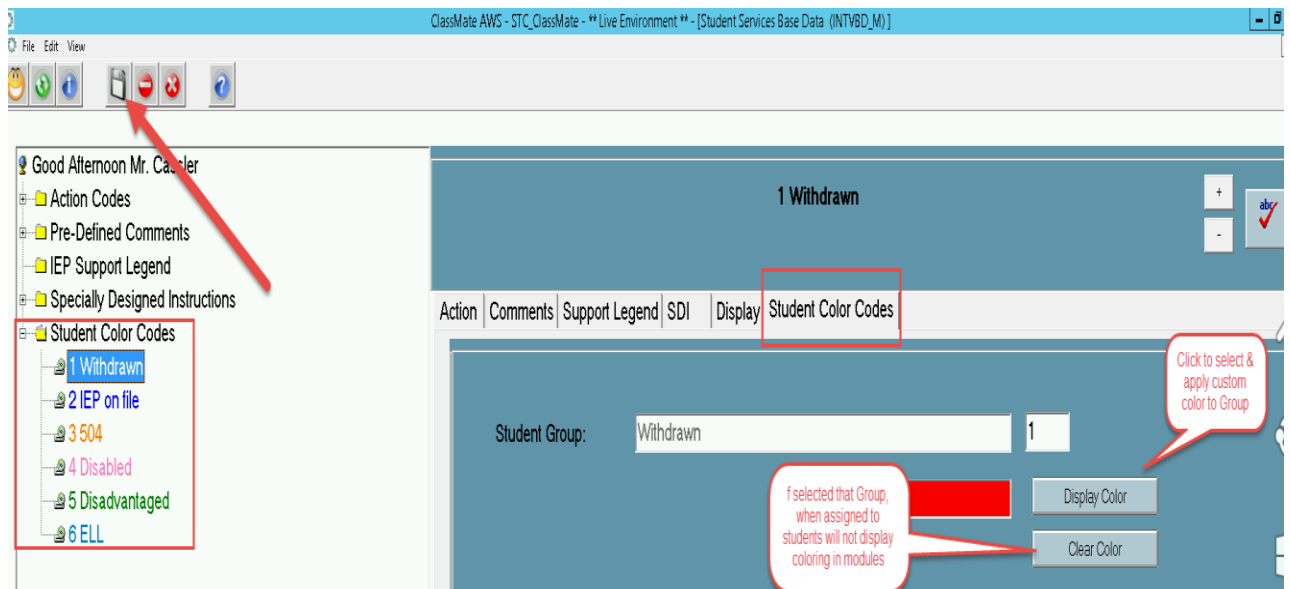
ClassMate AWS - STC_ClassMate - ** Live Environment ** - [Student Services Base Data (INTVBD_M)]

File Edit View

Good Afternoon Mr. Ca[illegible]ler
Action Codes
Pre-Defined Comments
IEP Support Legend
Specially Designed Instructions
Student Color Codes
1 Withdrawn
2 IEP on file
3 504
4 Disabled
5 Disadvantaged
6 ELL

1 Withdrawn

+
-

Action | Comments | Support Legend | SDI | Display | Student Color Codes

Click to select & apply custom color to Group

Student Group: Withdrawn 1

f selected that Group, when assigned to students will not display coloring in modules

Display Color

Clear Color